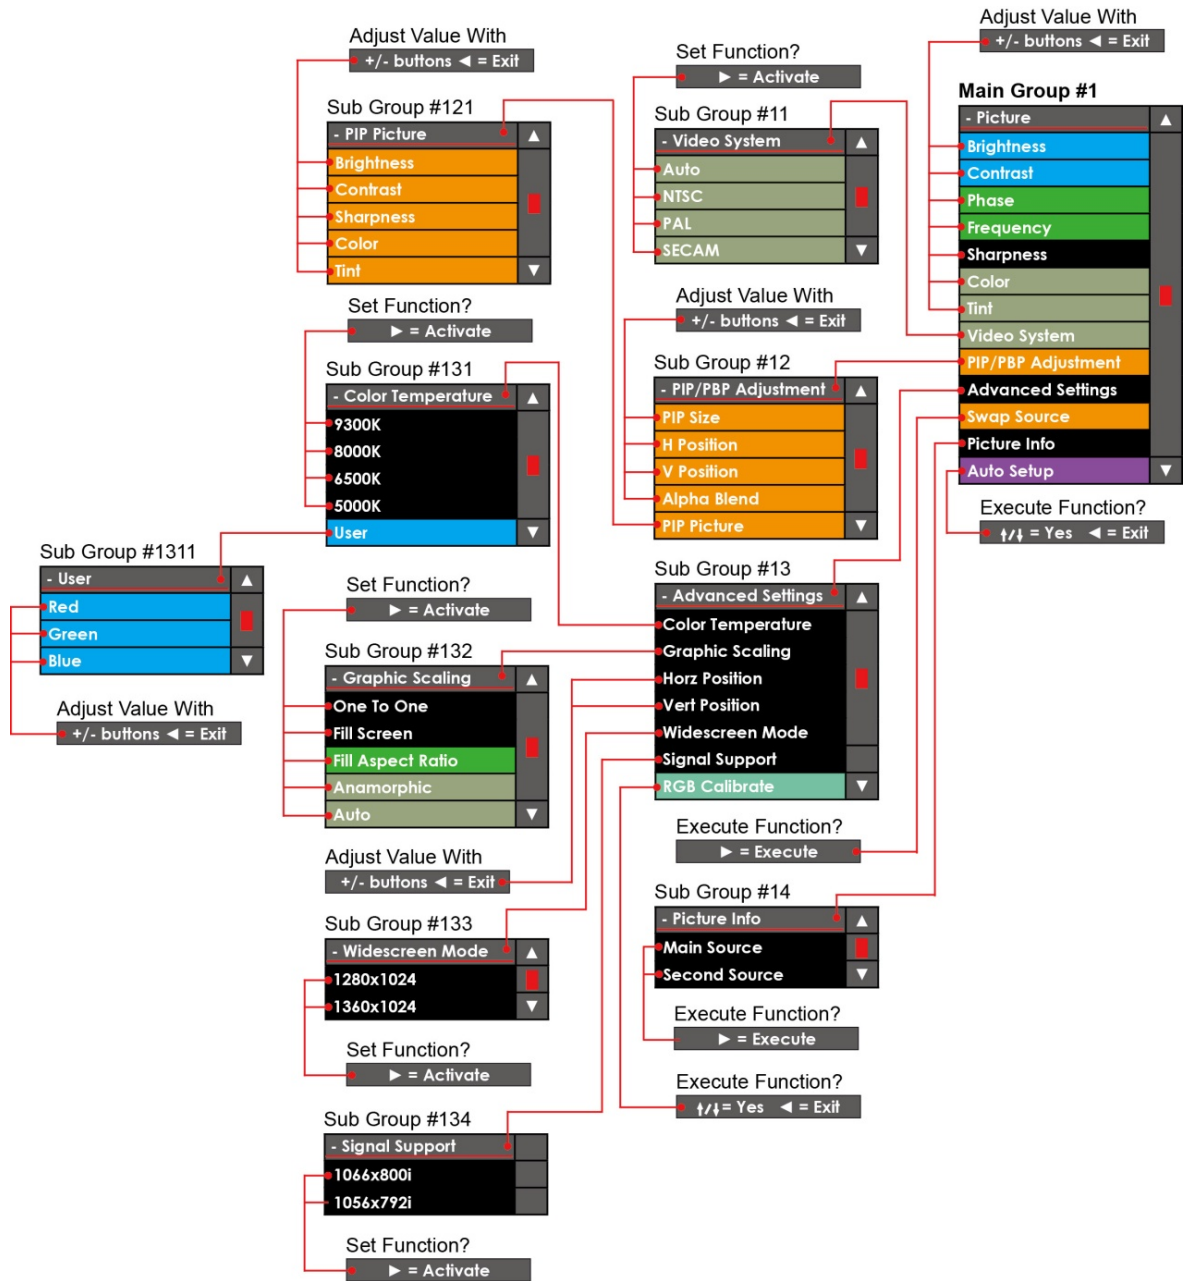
Adjust Value With
+/- buttons ◄ = Exit

Sub Group #121
- PIP Picture
Brightness
Contrast
Sharpness
Color
Tint

Set Function?
► = Activate

Sub Group #131
- Color Temperature
9300K
8000K
6500K
5000K
User

Sub Group #1311
- User
Red
Green
Blue

Adjust Value With
+/- buttons ◄ = Exit

Set Function?
► = Activate

Sub Group #132
- Graphic Scaling
One To One
Fill Screen
Fill Aspect Ratio
Anamorphic
Auto

Adjust Value With
+/- buttons ◄ = Exit

Sub Group #133
- Widescreen Mode
1280x1024
1360x1024

Set Function?
► = Activate

Sub Group #134
- Signal Support
1066x800i
1056x792i

Set Function?
► = Activate

Set Function?
► = Activate

Sub Group #11
- Video System
Auto
NTSC
PAL
SECAM

Adjust Value With
+/- buttons ◄ = Exit

Sub Group #12
- PIP/PBP Adjustment
PIP Size
H Position
V Position
Alpha Blend
PIP Picture

Sub Group #13
- Advanced Settings
Color Temperature
Graphic Scaling
Horz Position
Vert Position
Widescreen Mode
Signal Support
RGB Calibrate

Execute Function?
► = Execute

Sub Group #14
- Picture Info
Main Source
Second Source

Execute Function?
► = Execute

Execute Function?
↑/↓ = Yes ◄ = Exit

Adjust Value With
+/- buttons ◄ = Exit

Main Group #1
- Picture
Brightness
Contrast
Phase
Frequency
Sharpness
Color
Tint
Video System
PIP/PBP Adjustment
Advanced Settings
Swap Source
Picture Info
Auto Setup

Execute Function?
↑/↓ = Yes ◄ = Exit